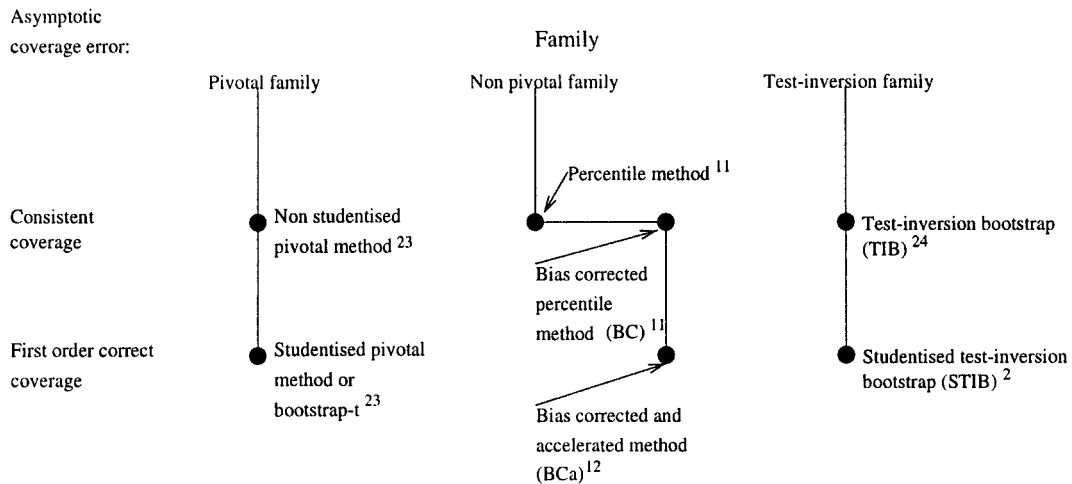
Asymptotic coverage error:

Family

Pivotal family

Non pivotal family

Test-inversion family

Percentile method $^{11}$

Consistent coverage

Non studentised pivotal method $^{23}$

Test-inversion bootstrap (TIB) $^{24}$

Bias corrected percentile method (BC) $^{11}$

First order correct coverage

Studentised pivotal method or bootstrap-t $^{23}$

Studentised test-inversion bootstrap (STIB) $^{2}$

Bias corrected and accelerated method (BCa)$^{12}$